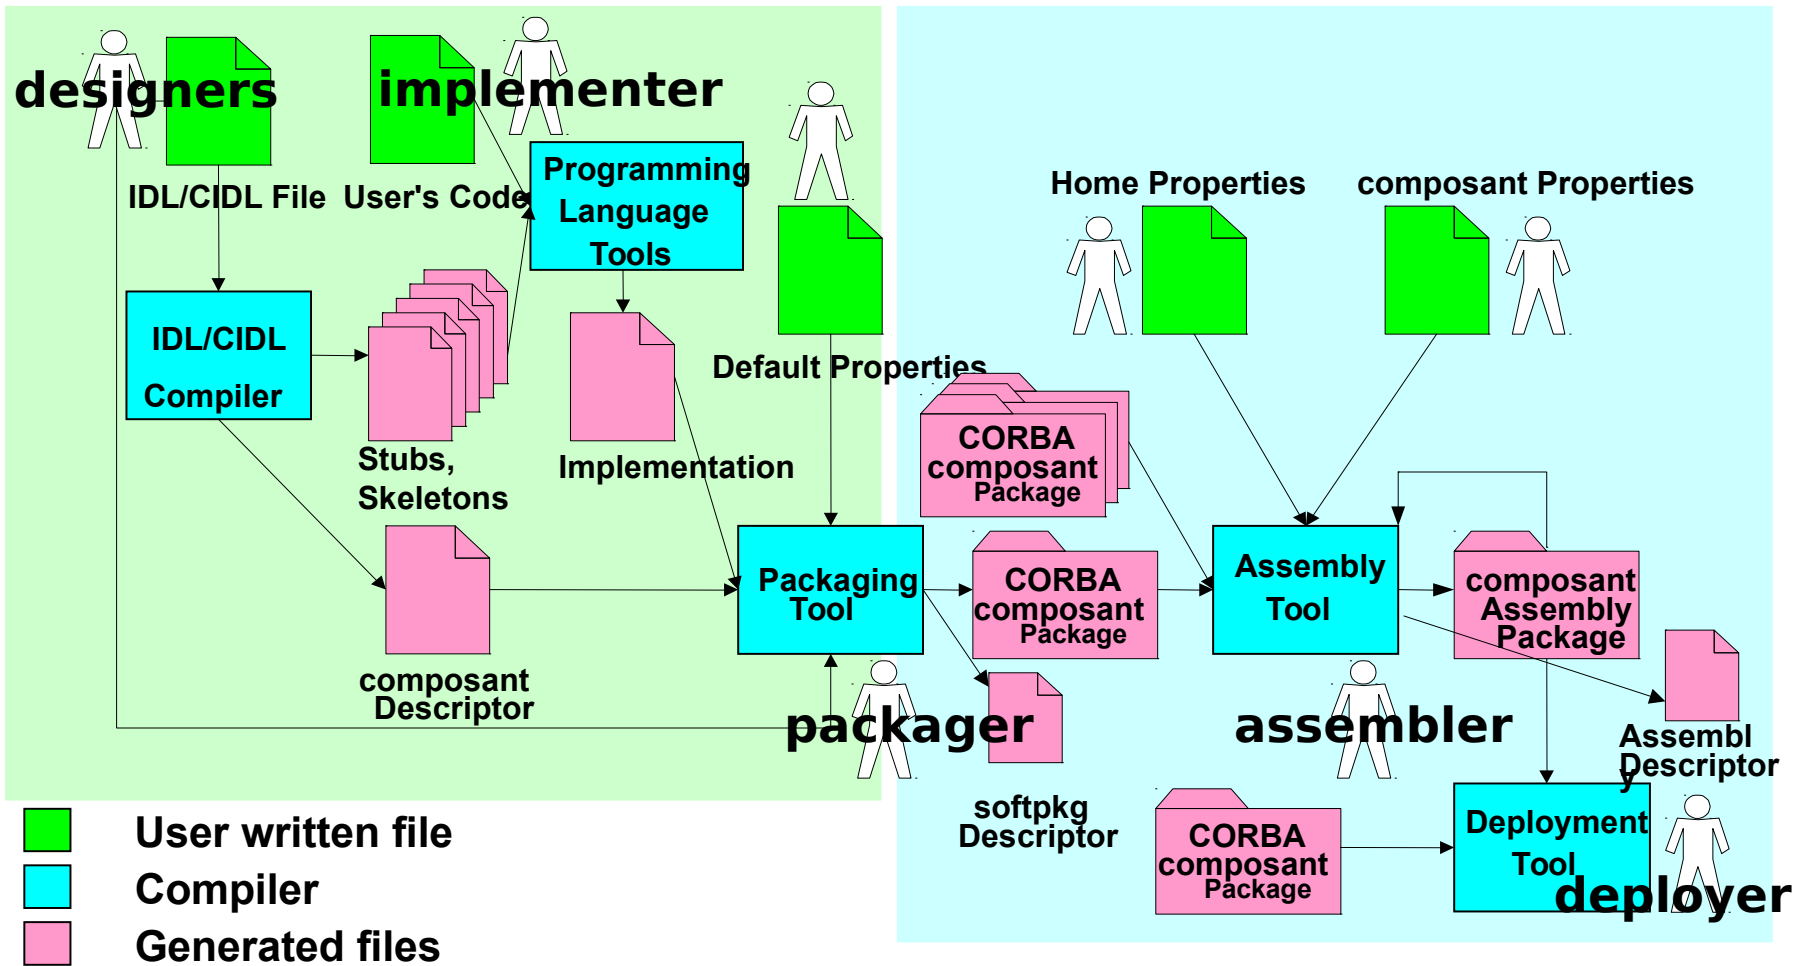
designers

implementer

IDL/CIDL File User's Code

Programming Language Tools

IDL/CIDL Compiler

Stubs, Skeletons

Implementation

Default Properties

Home Properties

composant Properties

CORBA composant Package

composant Descriptor

Packaging Tool

CORBA composant Package

Assembly Tool

composant Assembly Package

packager

assembler

softpkg Descriptor

Assembl y Descriptor

CORBA composant Package

Deployment Tool

deployer

User written file

Compiler

Generated files